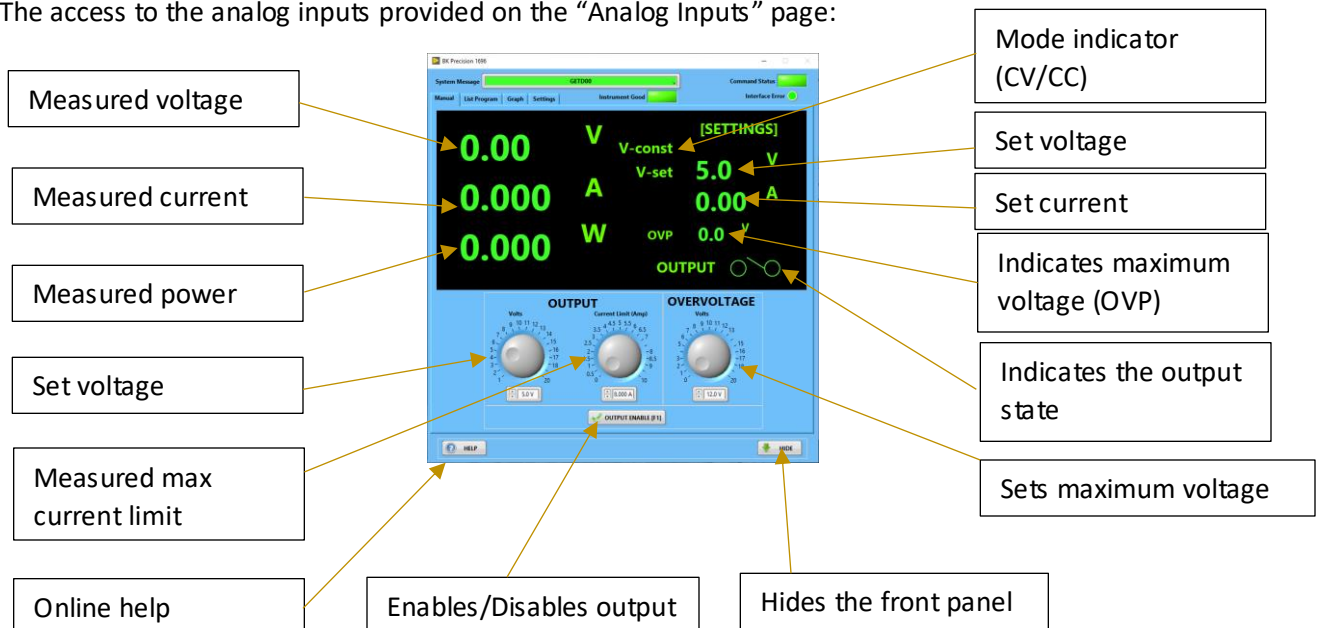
The access to the analog inputs provided on the “Analog Inputs” page:

Measured voltage

Measured current

Measured power

Set voltage

Measured max current limit

Online help

Enables/Disables output

Hides the front panel

Mode indicator (CV/CC)

Set voltage

Set current

Indicates maximum voltage (OVP)

Indicates the output state

Sets maximum voltage

BK Precision 1696

System Message: GETD00

Command Status:

Manual | List Program | Graph | Settings

Instrument Good

Interface Error

0.00 V

V-const

[SETTINGS]

V-set 5.0 V

0.000 A

0.00 A

0.000 W

OVP 0.0 V

OUTPUT

OUTPUT

Volts

Current Limit (Amp)

OVERVOLTAGE

Volts

5.0 V

0.000 A

12.0 V

OUTPUT ENABLE (F1)

HELP

HIDE